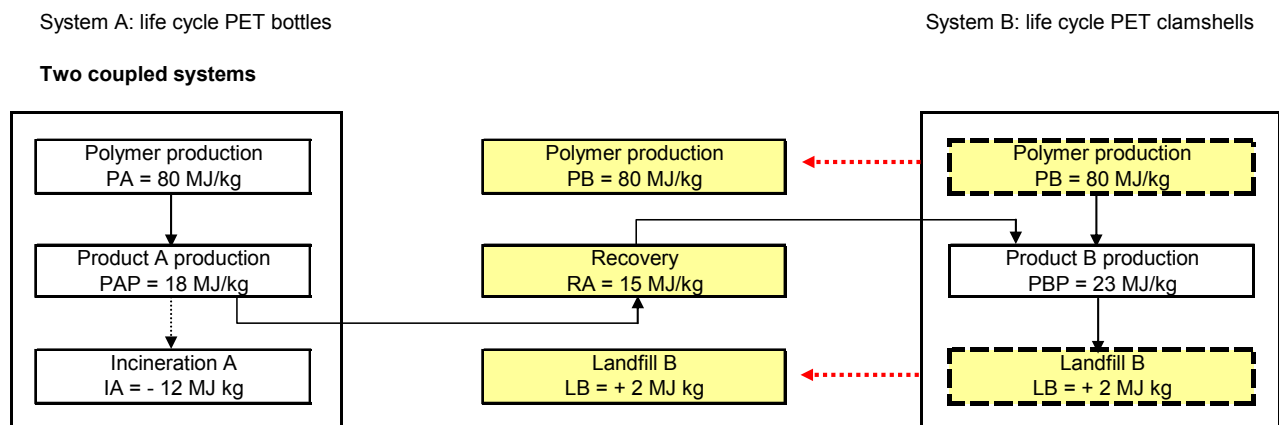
System A: life cycle PET bottles

System B: life cycle PET clamshells

**Two coupled systems**

Polymer production
PA = 80 MJ/kg

Product A production
PAP = 18 MJ/kg

Incineration A
IA = - 12 MJ kg

Polymer production
PB = 80 MJ/kg

Recovery
RA = 15 MJ/kg

Landfill B
LB = + 2 MJ kg

Polymer production
PB = 80 MJ/kg

Product B production
PBP = 23 MJ/kg

Landfill B
LB = + 2 MJ kg